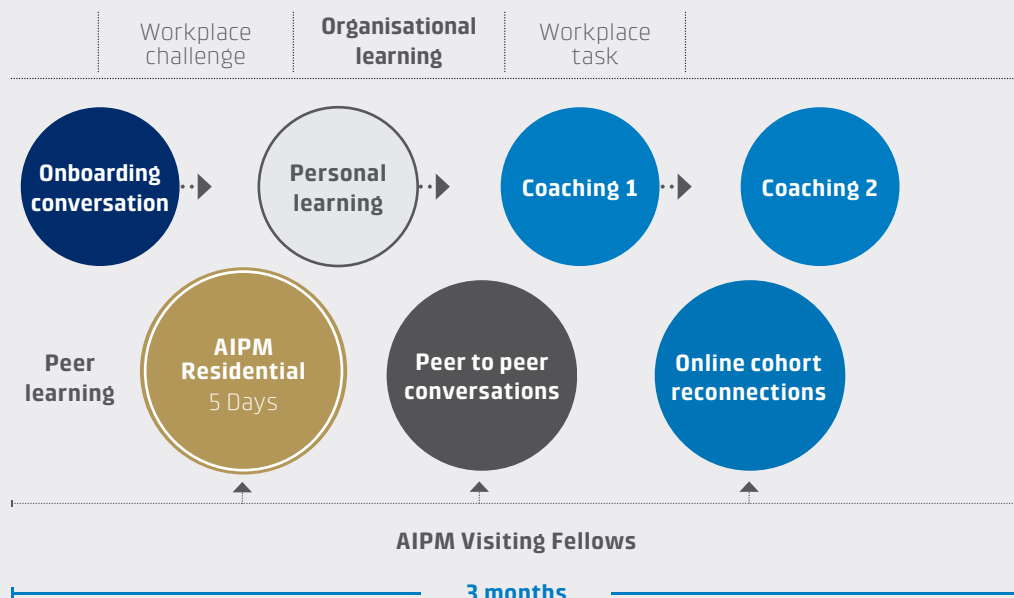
Workplace challenge

Organisational learning

Workplace task

Onboarding conversation

Personal learning

Coaching 1

Coaching 2

Peer learning

AIPM Residential
5 Days

Peer to peer conversations

Online cohort reconnections

AIPM Visiting Fellows

3 months